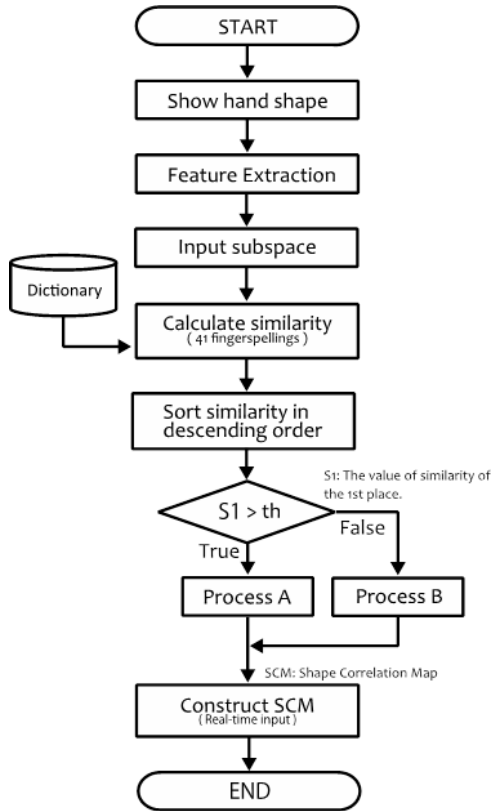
START

Show hand shape

Feature Extraction

Input subspace

Dictionary

Calculate similarity
( 41 fingerspellings )

Sort similarity in descending order

S1: The value of similarity of the 1st place.

S1 > th

True

False

Process A

Process B

SCM: Shape Correlation Map

Construct SCM
( Real-time input )

END